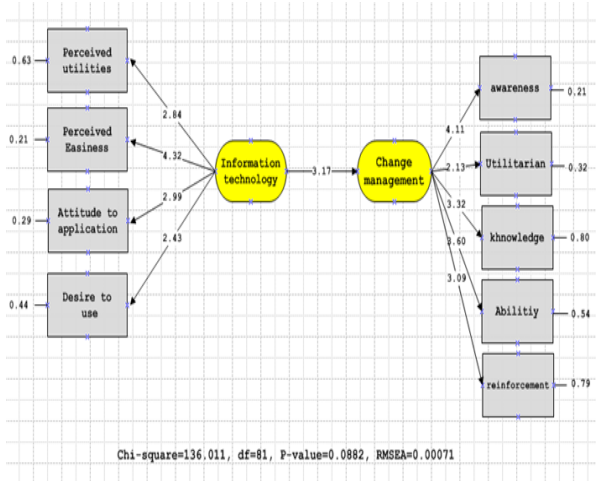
0.63 Perceived utilities

0.21 Perceived Easiness

0.29 Attitude to application

0.44 Desire to use

2.84

4.32

2.99

2.43

Information technology

3.17

Change management

4.11

2.13

3.32

2.60

3.09

awareness 0.21

Utilitarian 0.32

khnowledge 0.80

Abilitiy 0.54

reinforcement 0.79

Chi-square=136.011, df=81, P-value=0.0882, RMSEA=0.00071